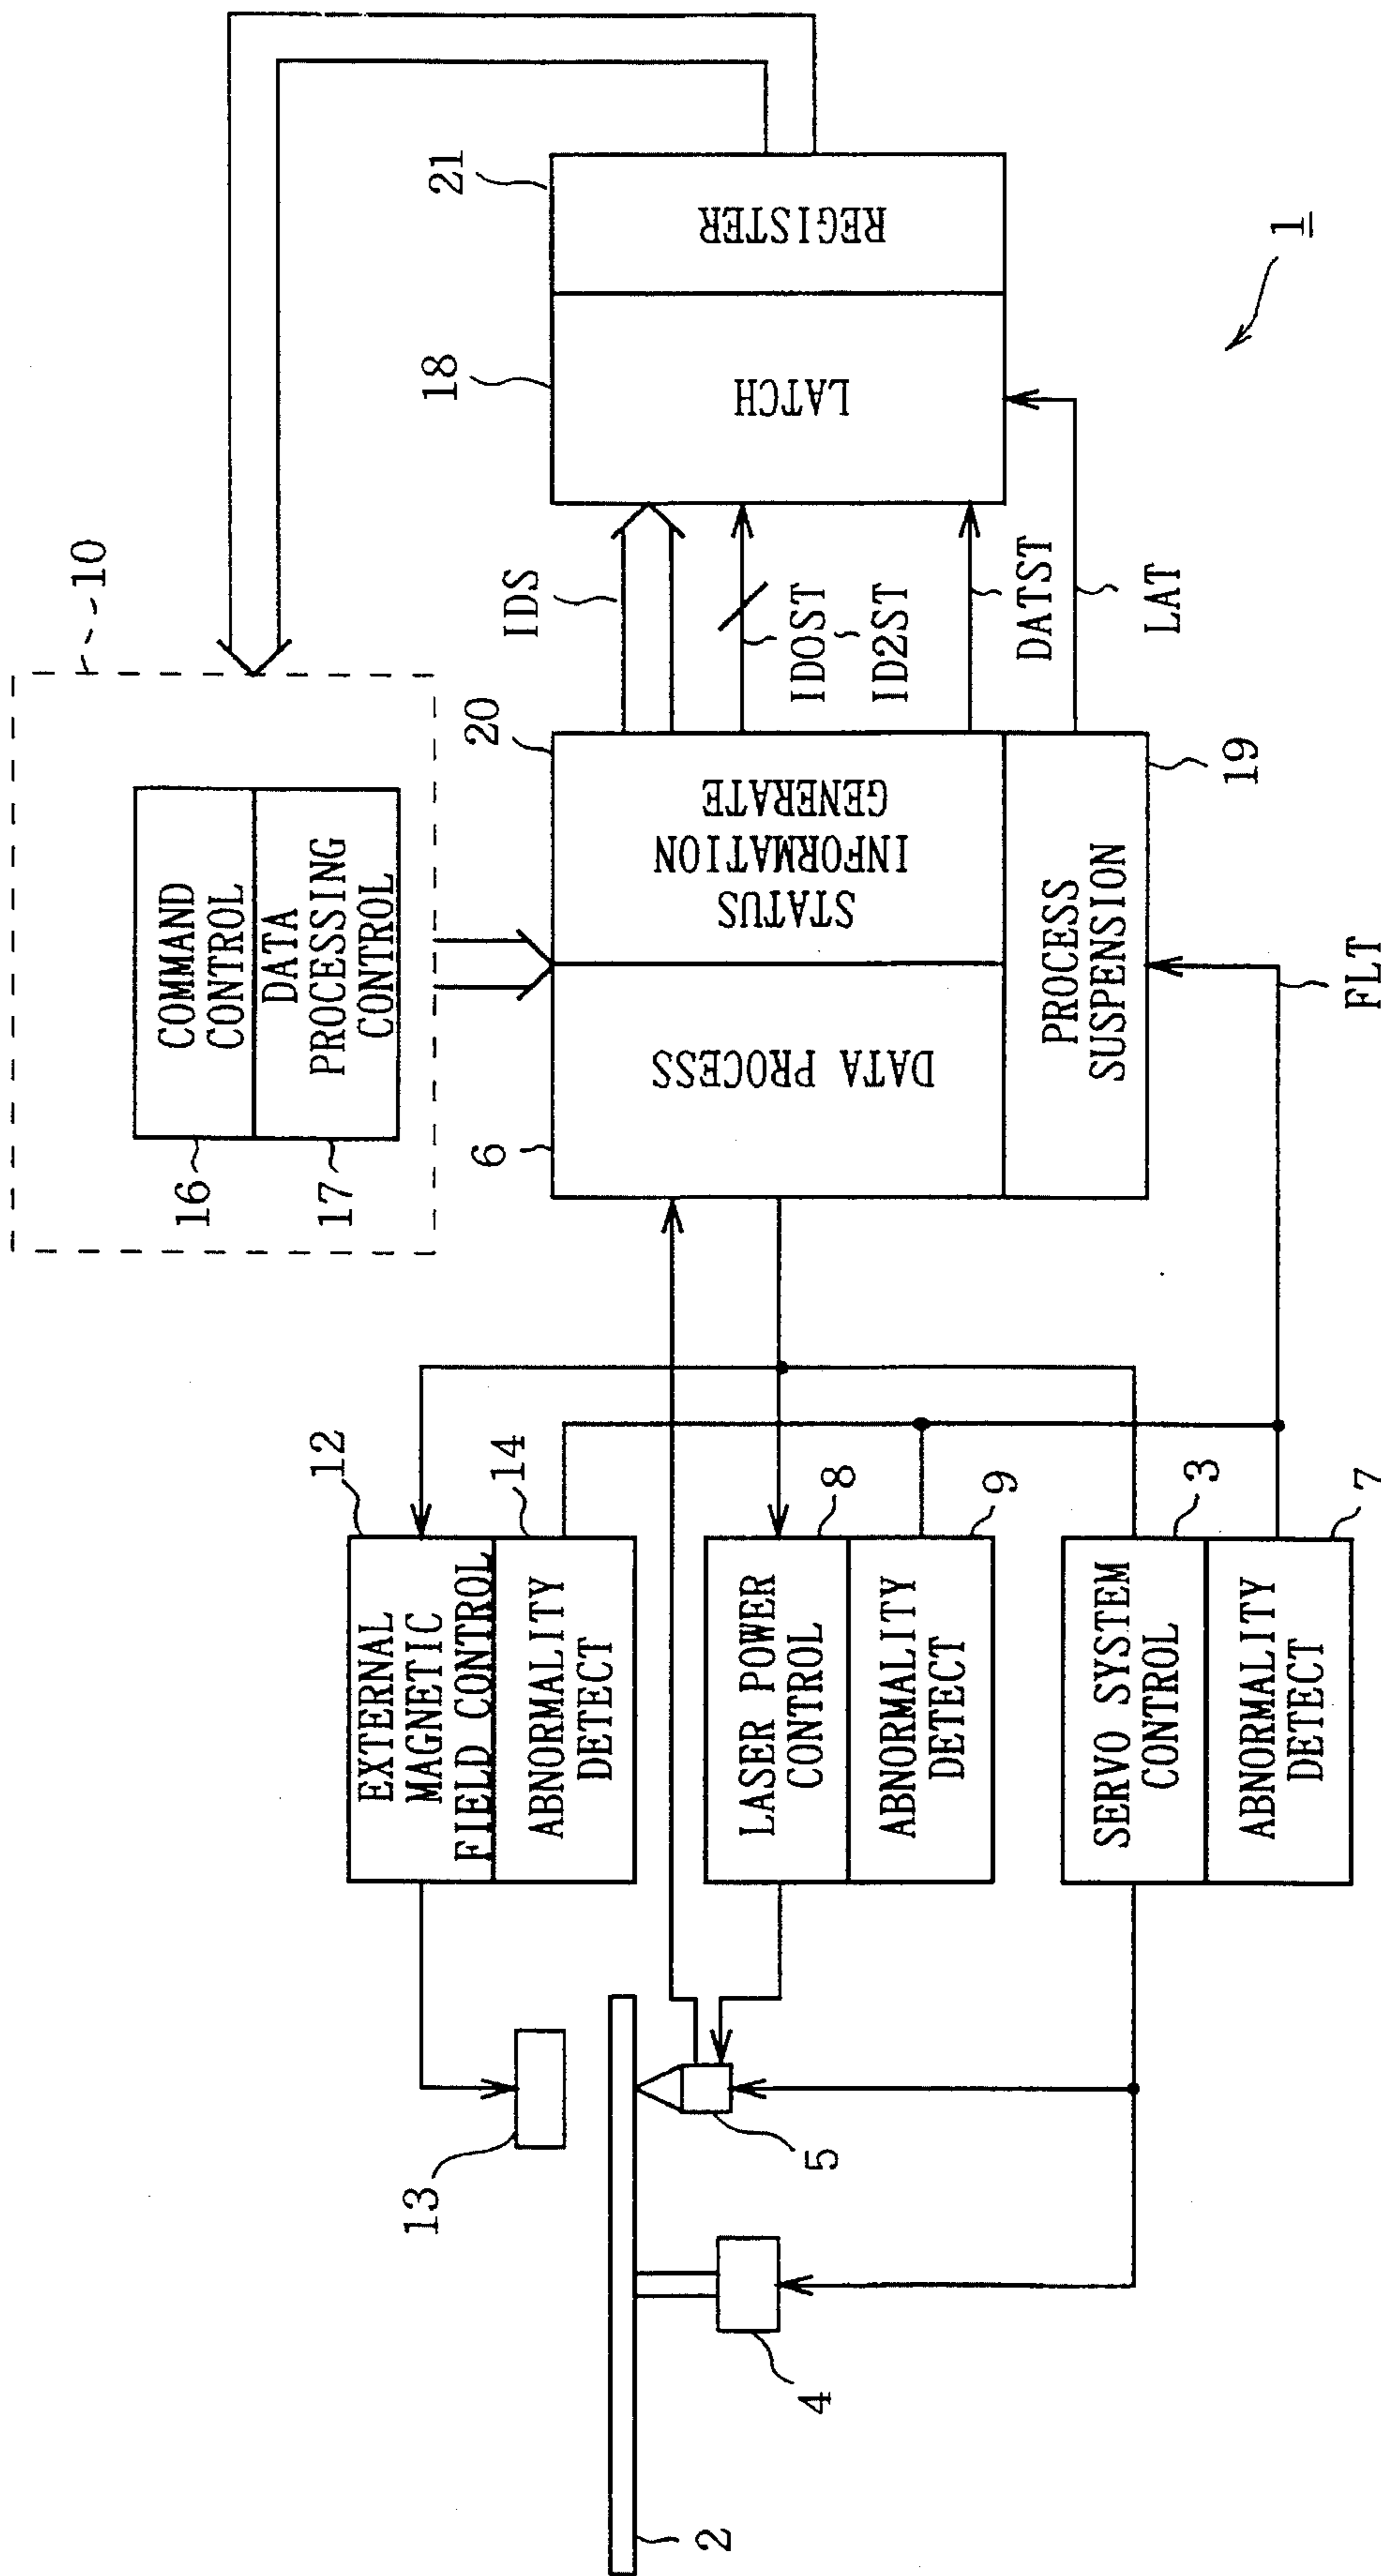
1

21
REGISTER

18
LATCH

10

IDS

ID0ST
~
ID2ST

DATST

LAT

20

STATUS
INFORMATION
GENERATE

19

COMMAND
CONTROL

DATA
PROCESSING
CONTROL

DATA PROCESS

PROCESS
SUSPENSION

FLT

16

17

6

12

14

EXTERNAL
MAGNETIC
FIELD CONTROL

ABNORMALITY
DETECT

8

9

LASER POWER
CONTROL

ABNORMALITY
DETECT

3

7

SERVO SYSTEM
CONTROL

ABNORMALITY
DETECT

13

5

4

2